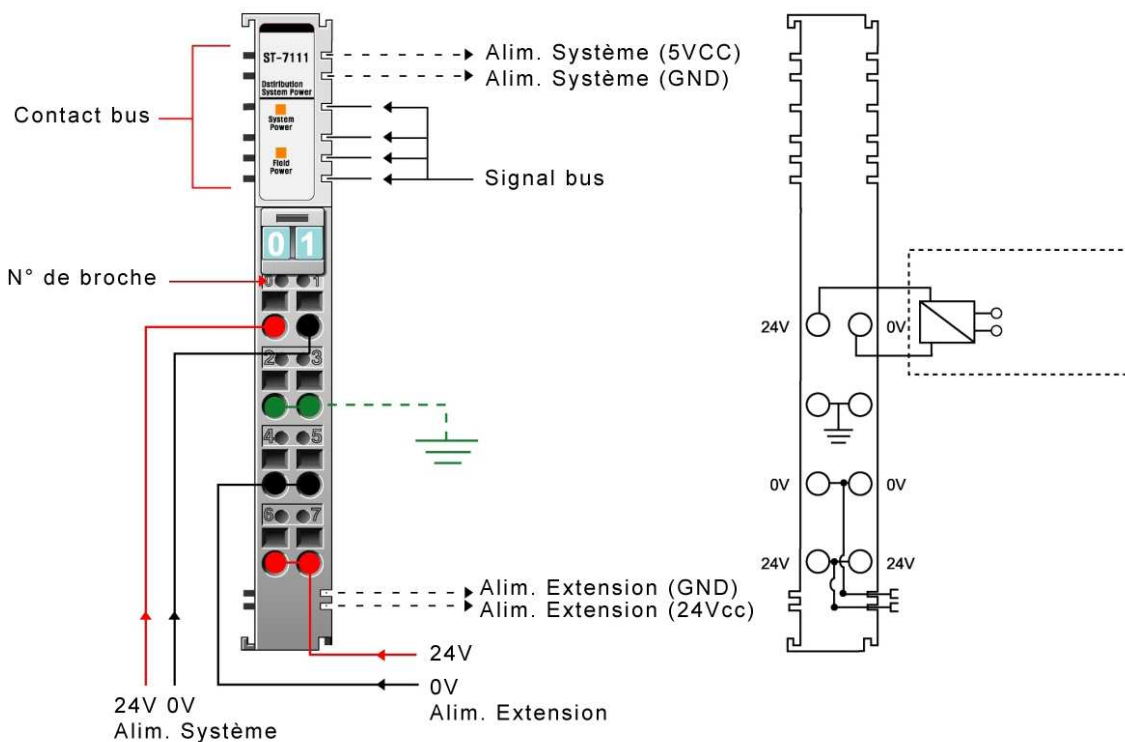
ST-7111

Distribution System Power

System Power

Field Power

Alim. Système (5VCC)
Alim. Système (GND)

Contact bus

Signal bus

0 1

N° de broche

0 1
2 3
4 5
6 7

Alim. Extension (GND)
Alim. Extension (24Vcc)

24V

0V
Alim. Extension

24V 0V
Alim. Système

24V
0V

0V
0V

24V
24V